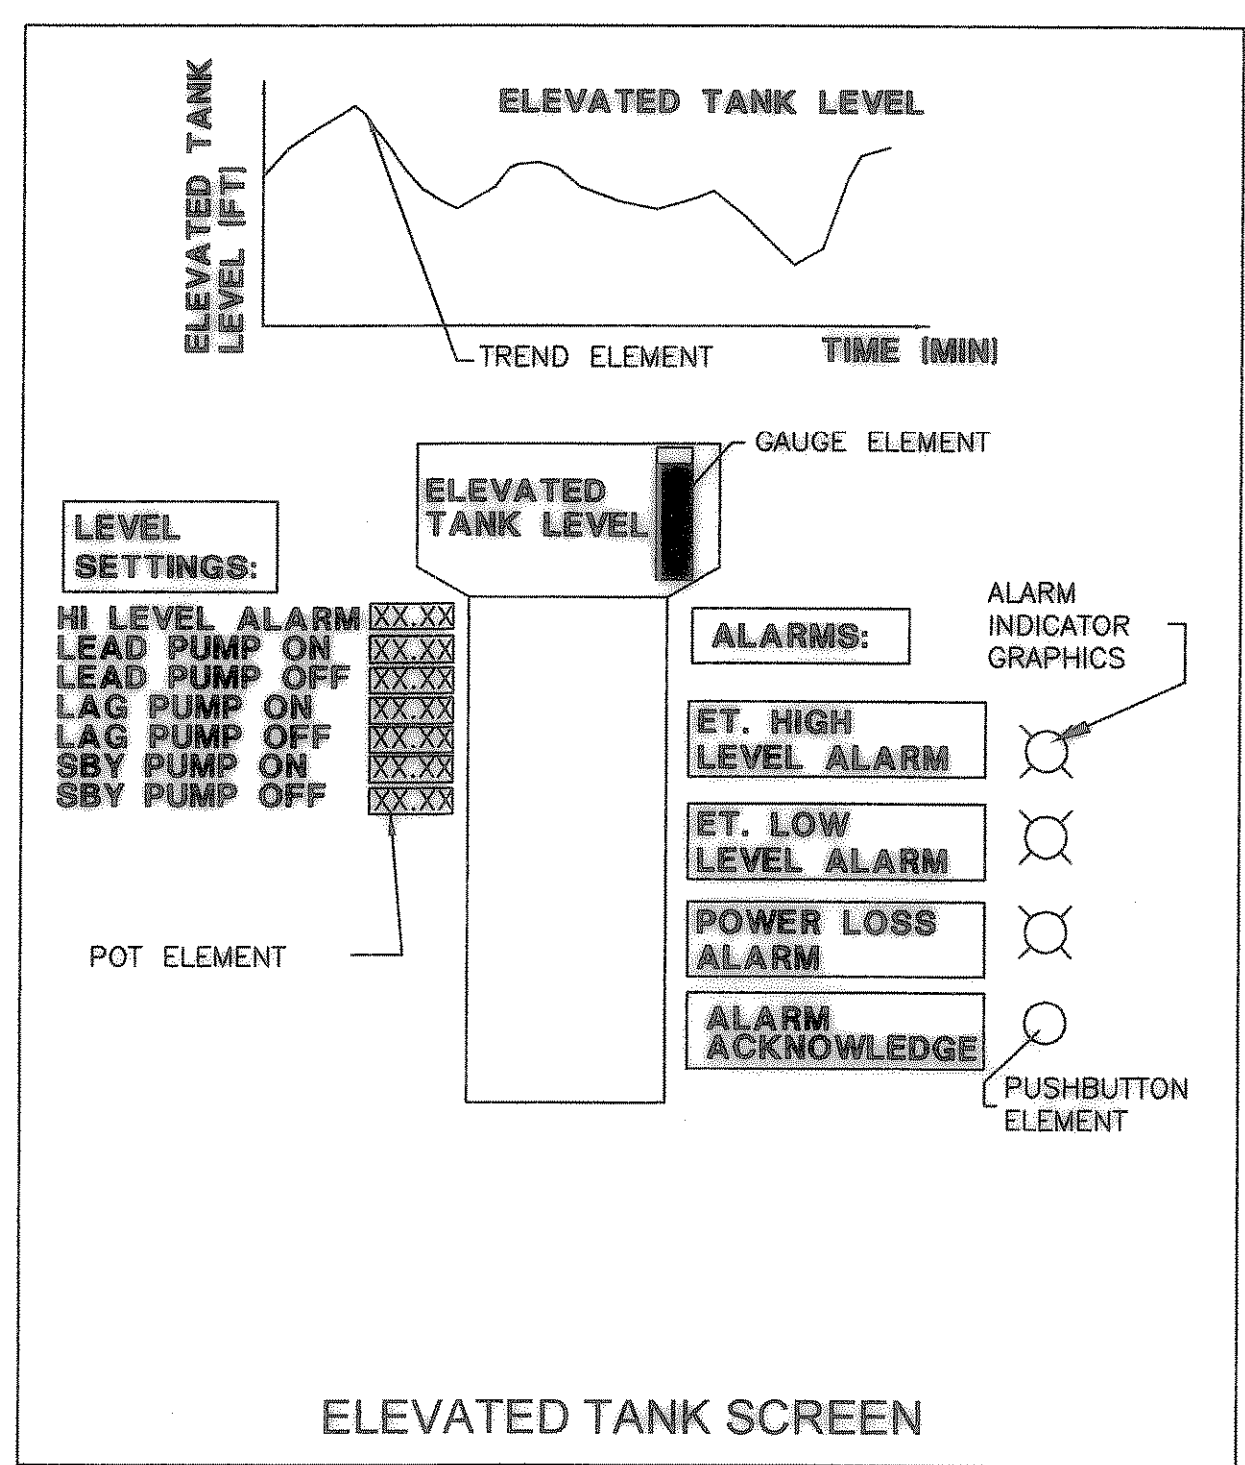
ELEVATED TANK LEVEL

ELEVATED TANK LEVEL (FT)

TREND ELEMENT

TIME (MIN)

GAUGE ELEMENT

ELEVATED TANK LEVEL

LEVEL SETTINGS:

HI LEVEL ALARM XX.XX
LEAD PUMP ON XX.XX
LEAD PUMP OFF XX.XX
LAG PUMP ON XX.XX
LAG PUMP OFF XX.XX
SBY PUMP ON XX.XX
SBY PUMP OFF XX.XX

POT ELEMENT

ALARMS:

ALARM INDICATOR GRAPHICS

ET. HIGH LEVEL ALARM

ET. LOW LEVEL ALARM

POWER LOSS ALARM

ALARM ACKNOWLEDGE

PUSHBUTTON ELEMENT

ELEVATED TANK SCREEN